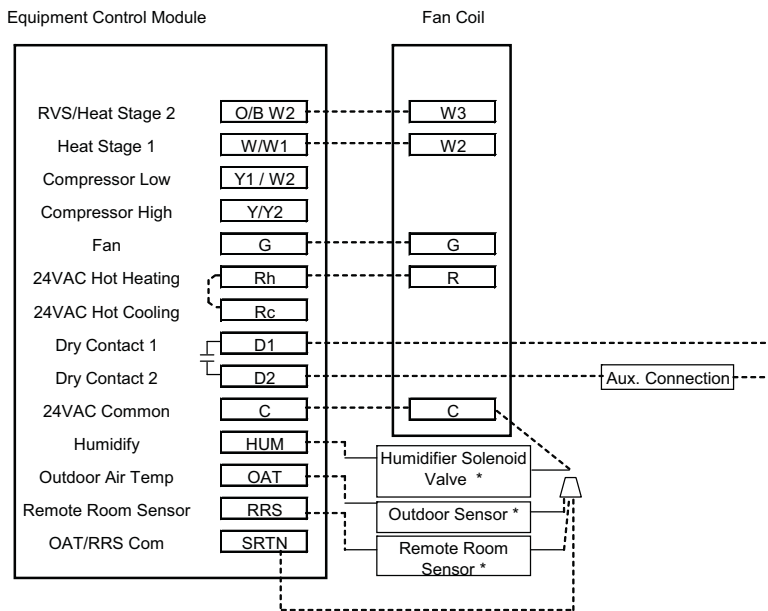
Equipment Control Module

Fan Coil

RVS/Heat Stage 2
O/B W2
W3

Heat Stage 1
W/W1
W2

Compressor Low
Y1 / W2

Compressor High
Y/Y2

Fan
G
G

24VAC Hot Heating
Rh
R

24VAC Hot Cooling
Rc

Dry Contact 1
D1

Dry Contact 2
D2
Aux. Connection

24VAC Common
C
C

Humidify
HUM
Humidifier Solenoid Valve *

Outdoor Air Temp
OAT
Outdoor Sensor *

Remote Room Sensor
RRS
Remote Room Sensor *

OAT/RRS Com
SRTN